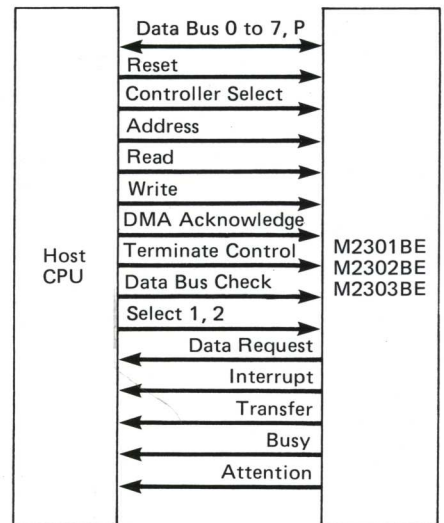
Data Bus 0 to 7, P
Reset
Controller Select
Address
Read
Write
DMA Acknowledge
Terminate Control
Data Bus Check
Select 1, 2
Data Request
Interrupt
Transfer
Busy
Attention

Host CPU

M2301BE
M2302BE
M2303BE